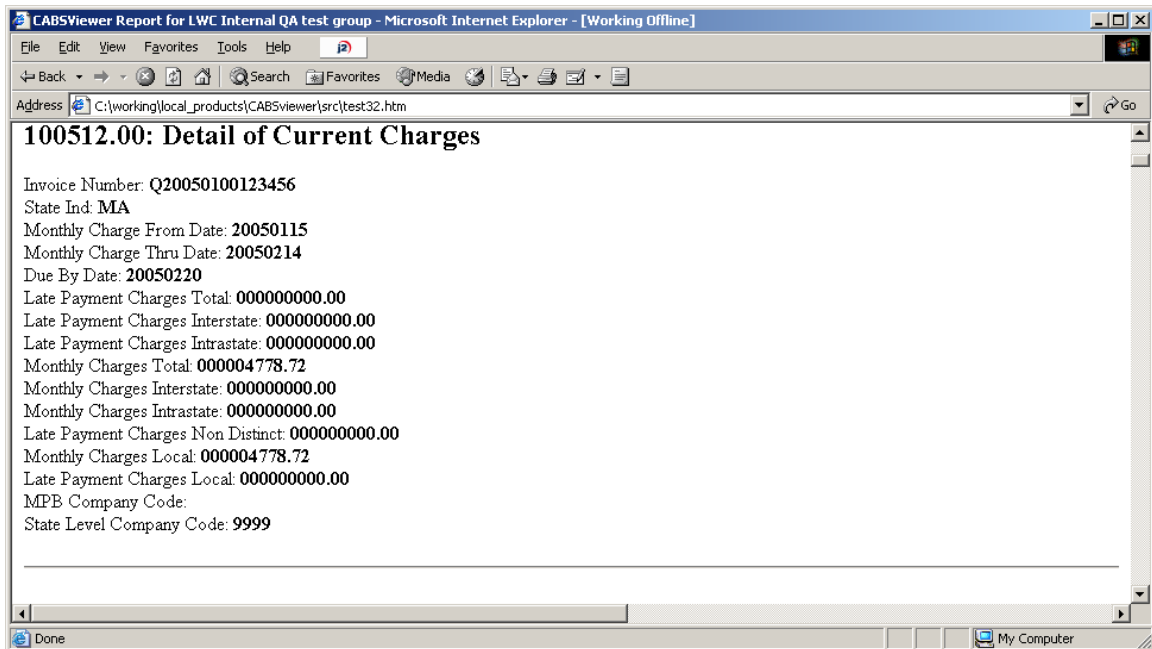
CABSViewer Report for LWC Internal QA test group - Microsoft Internet Explorer - [Working Offline]

File Edit View Favorites Tools Help

Back Search Favorites Media

Address C:\working\local_products\CABSviewer\src\test32.htm Go

100512.00: Detail of Current Charges

Invoice Number: Q20050100123456
State Ind: MA
Monthly Charge From Date: 20050115
Monthly Charge Thru Date: 20050214
Due By Date: 20050220
Late Payment Charges Total: 000000000.00
Late Payment Charges Interstate: 000000000.00
Late Payment Charges Intrastate: 000000000.00
Monthly Charges Total: 000004778.72
Monthly Charges Interstate: 000000000.00
Monthly Charges Intrastate: 000000000.00
Late Payment Charges Non Distinct: 000000000.00
Monthly Charges Local: 000004778.72
Late Payment Charges Local: 000000000.00
MPB Company Code:
State Level Company Code: 9999

Done My Computer